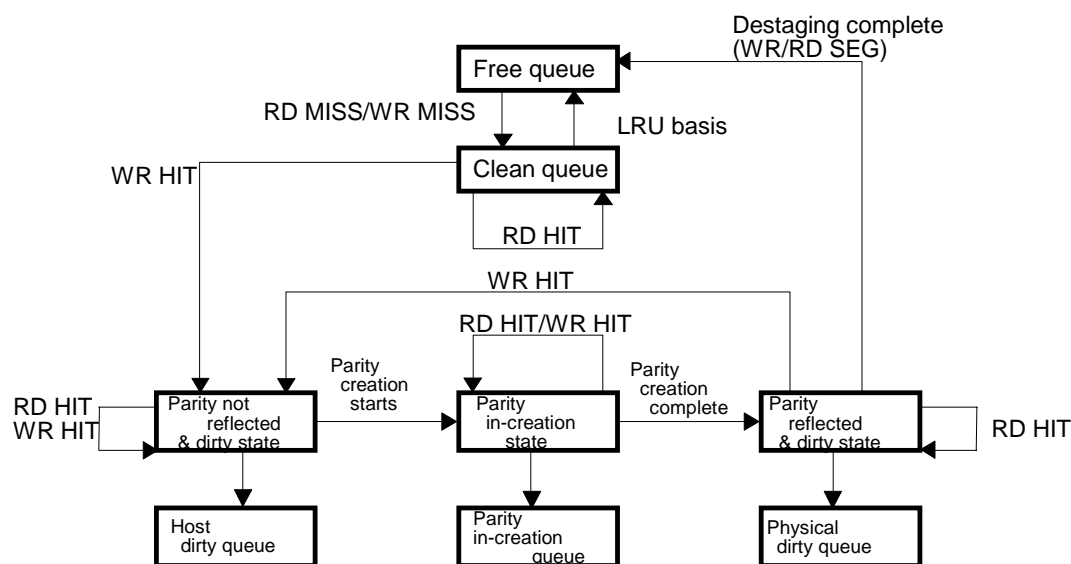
Destaging complete
(WR/RD SEG)

Free queue

RD MISS/WR MISS

LRU basis

WR HIT

Clean queue

RD HIT

WR HIT

RD HIT/WR HIT

Parity creation starts

Parity creation complete

RD HIT
WR HIT

Parity not reflected & dirty state

Parity in-creation state

Parity reflected & dirty state

RD HIT

Host dirty queue

Parity in-creation queue

Physical dirty queue